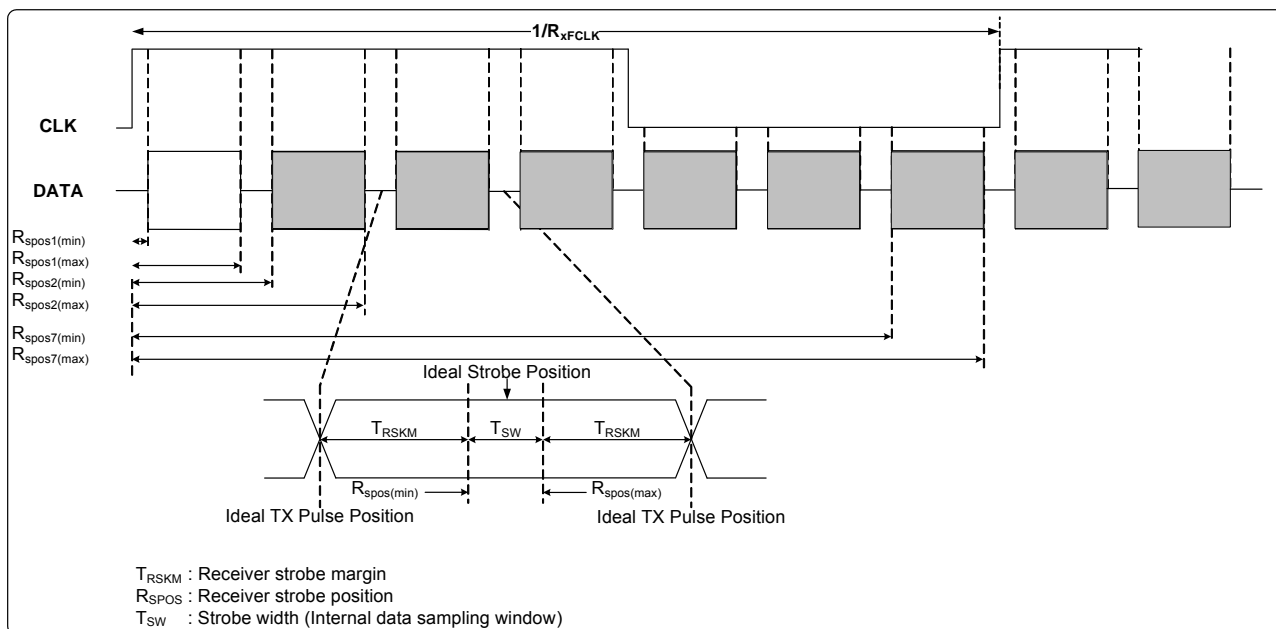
$1/R_{xFCLK}$

CLK

DATA

$R_{spos1(min)}$
$R_{spos1(max)}$
$R_{spos2(min)}$
$R_{spos2(max)}$
$R_{spos7(min)}$
$R_{spos7(max)}$

Ideal Strobe Position

$T_{RSKM}$ $T_{SW}$ $T_{RSKM}$

$R_{spos(min)}$ $R_{spos(max)}$

Ideal TX Pulse Position Ideal TX Pulse Position

$T_{RSKM}$ : Receiver strobe margin
$R_{SPOS}$ : Receiver strobe position
$T_{SW}$ : Strobe width (Internal data sampling window)